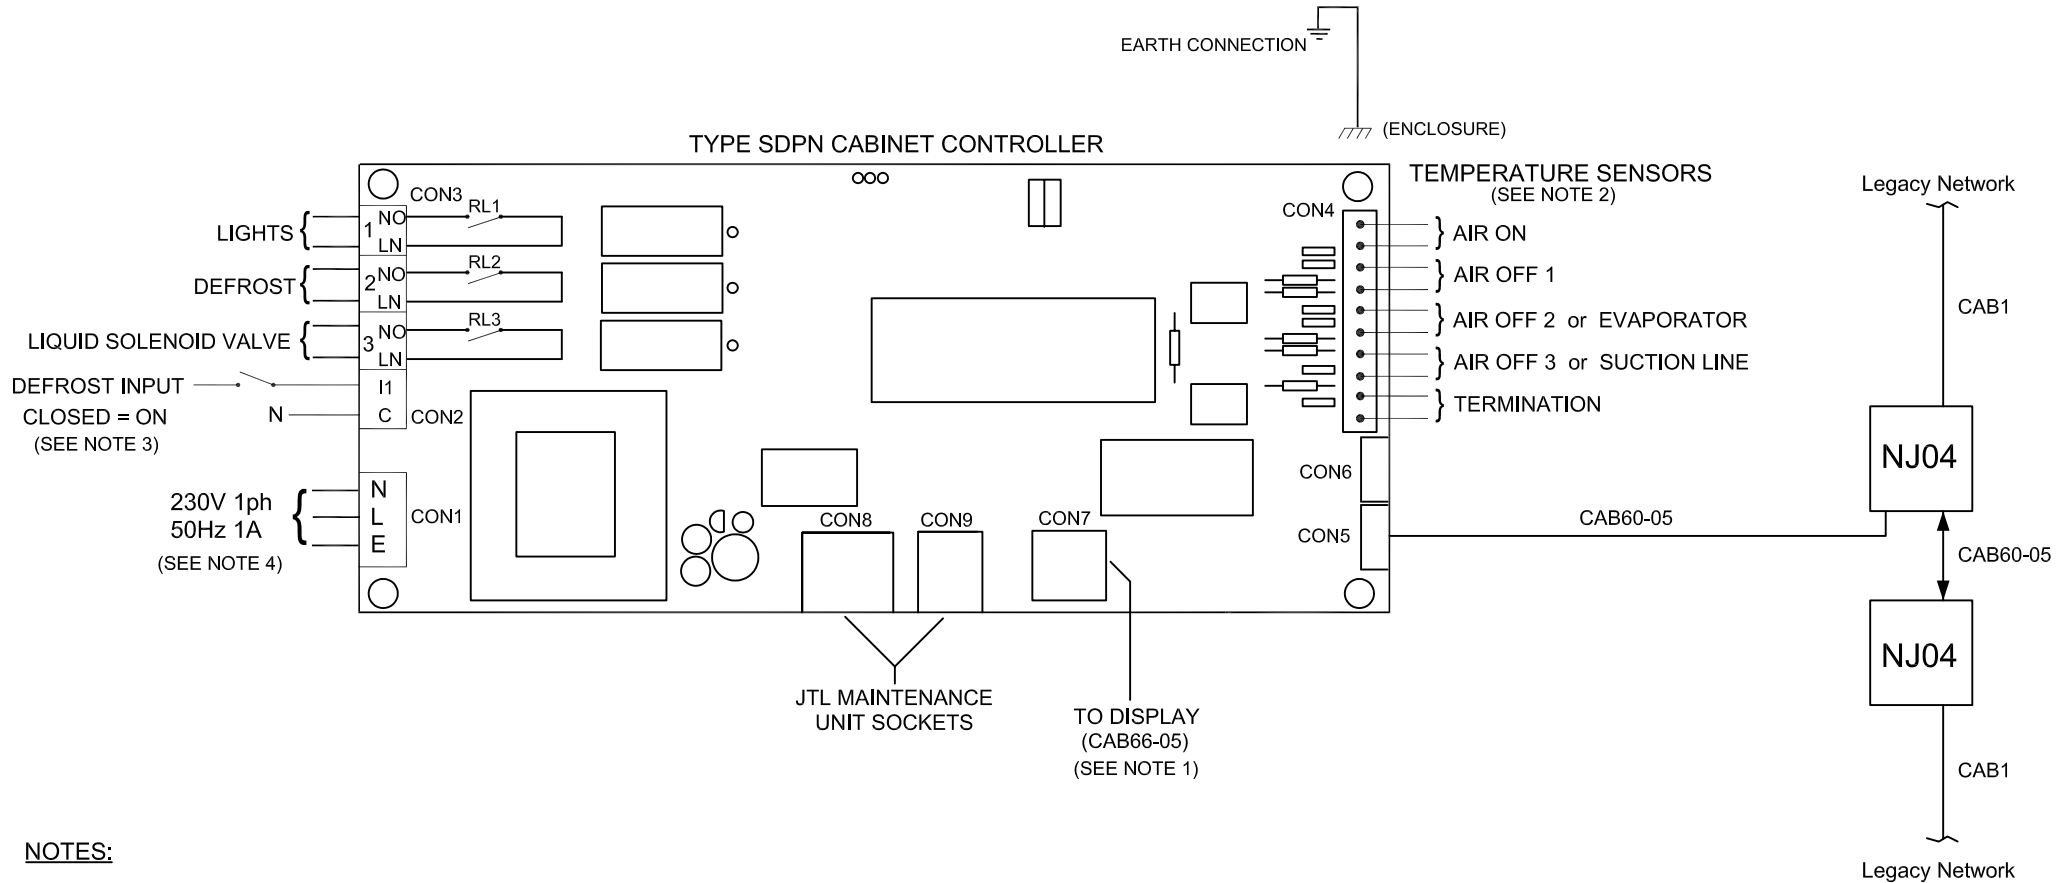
EARTH CONNECTION

(ENCLOSURE)

TYPE SDPN CABINET CONTROLLER

TEMPERATURE SENSORS
(SEE NOTE 2)

Legacy Network

CON3
RL1
LIGHTS
1 NO
LN
DEFROST
2 NO
LN
RL2
LIQUID SOLENOID VALVE
3 NO
LN
RL3
DEFROST INPUT
CLOSED = ON
(SEE NOTE 3)
N
I1
C
CON2

230V 1ph
50Hz 1A
(SEE NOTE 4)
N
L
E
CON1

CON4
AIR ON
AIR OFF 1
AIR OFF 2 or EVAPORATOR
AIR OFF 3 or SUCTION LINE
TERMINATION

CAB1

CON6
CON5
NJ04
CAB60-05
CAB60-05
NJ04
CAB1

CON8
CON9
CON7

JTL MAINTENANCE
UNIT SOCKETS

TO DISPLAY
(CAB66-05)
(SEE NOTE 1)

NOTES:

Legacy Network